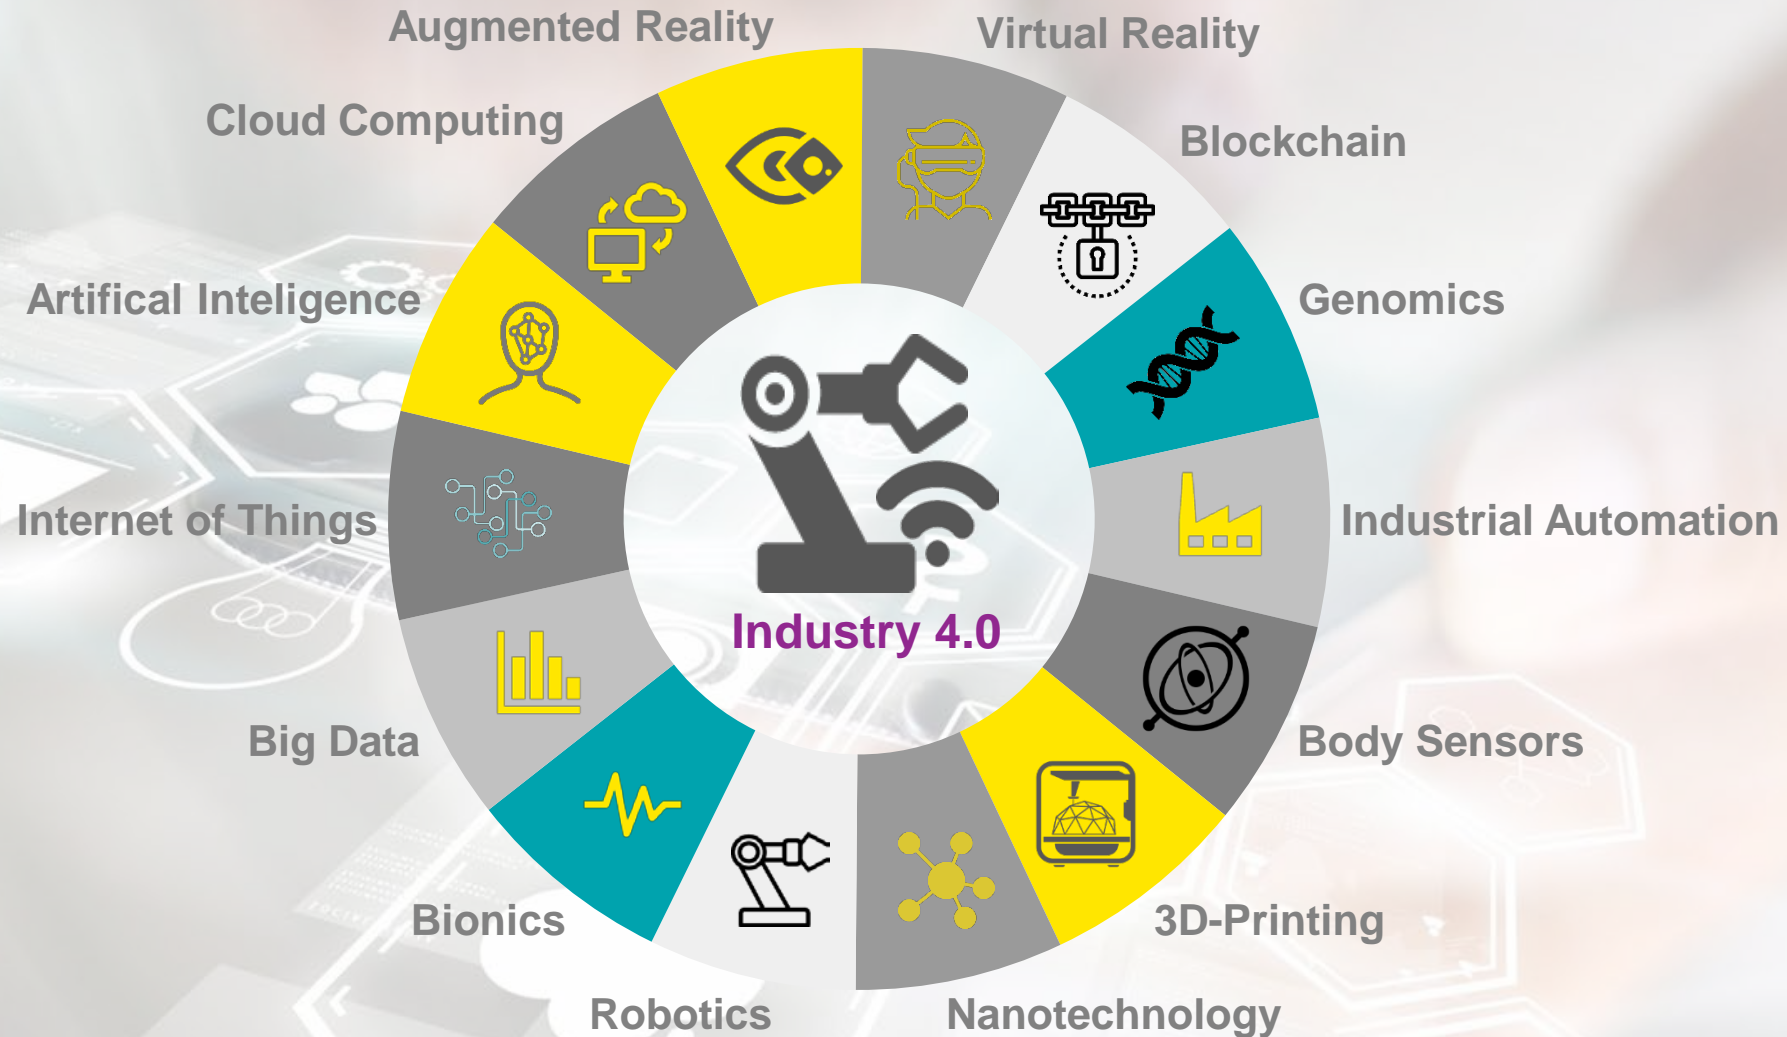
Augmented Reality
Virtual Reality
Cloud Computing
Blockchain
Artifical Inteligence
Genomics
Internet of Things
Industrial Automation
Industry 4.0
Big Data
Body Sensors
Bionics
3D-Printing
Robotics
Nanotechnology